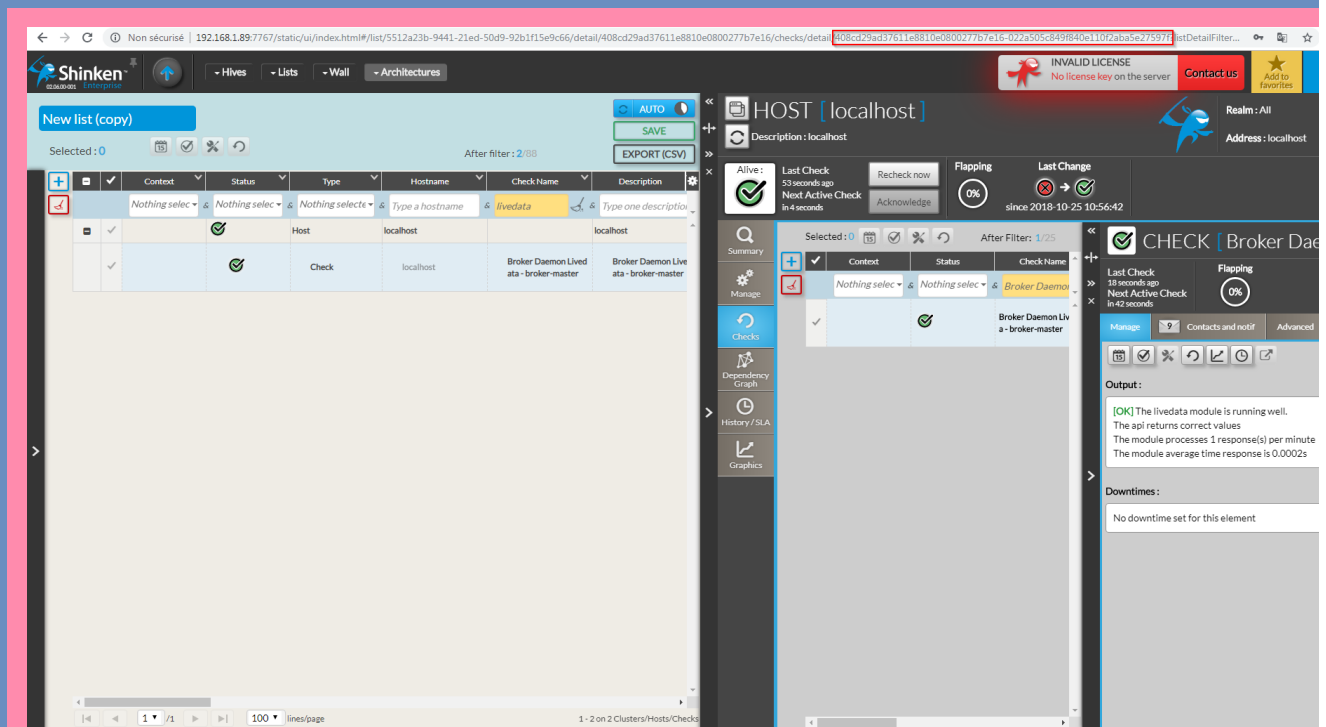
Non sécurisé | 192.168.1.89:7767/static/ui/index.html#/list/5512a23b-9441-21ed-50d9-92b1f15e9c66/detail/408cd29ad37611e8810e0800277b7e16/checks/detail/408cd29ad37611e8810e0800277b7e16-022a505c849f840e110f2aba5e27597f/listDetailFilter...

Shinken Enterprise 02.06.00-001

Hives Lists Wall Architectures

INVALID LICENSE
No license key on the server
Contact us
Add to favorites

New list (copy)
Selected : 0
AUTO
SAVE
EXPORT (CSV)
After filter : 2/88

| | | Context | Status | Type | Hostname | Check Name | Description |
|---|---|---|---|---|---|---|---|
| | | Nothing selec | Nothing selec | Nothing selecte | Type a hostname | livedata | Type one description |
| | | | | Host | localhost | | localhost |
| | | | | Check | localhost | Broker Daemon Livedata - broker-master | Broker Daemon Livedata - broker-master |

1 /1 100 lines/page 1 - 2 on 2 Clusters/Hosts/Checks

HOST [ localhost ]
Description : localhost
Realm : All
Address : localhost
Alive :
Last Check 53 seconds ago
Next Active Check in 4 seconds
Recheck now
Acknowledge
Flapping 0%
Last Change since 2018-10-25 10:56:42

Summary
Manage
Checks
Dependency Graph
History / SLA
Graphics

Selected : 0 After Filter: 1/25
| | | Context | Status | Check Name |
|---|---|---|---|---|
| | | Nothing selec | Nothing selec | Broker Daemon |
| | | | | Broker Daemon Livedata - broker-master |

CHECK [ Broker Dae
Last Check 18 seconds ago
Next Active Check in 42 seconds
Flapping 0%
Manage 9 Contacts and notif Advanced
Output :
[OK] The livedata module is running well.
The api returns correct values
The module processes 1 response(s) per minute
The module average time response is 0.0002s
Downtimes :
No downtime set for this element